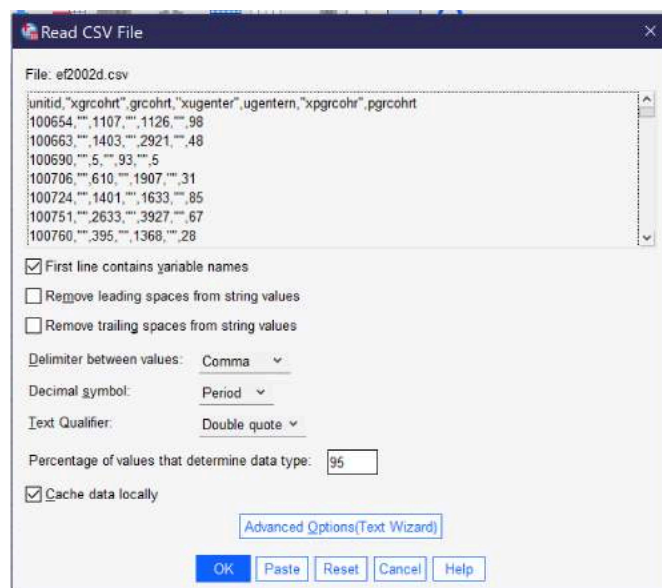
Read CSV File

File: ef2002d.csv

unitid,"xgrcohrt",grcohrt,"xugenter",ugentern,"xpgrcohr",pgrcohrt
100654,"",1107,"",1126,"",98
100663,"",1403,"",2921,"",48
100690,"",5,"",93,"",5
100706,"",610,"",1907,"",31
100724,"",1401,"",1633,"",85
100751,"",2633,"",3927,"",67
100760,"",395,"",1368,"",28

First line contains variable names

Remove leading spaces from string values

Remove trailing spaces from string values

Delimiter between values: Comma

Decimal symbol: Period

Text Qualifier: Double quote

Percentage of values that determine data type: 95

Cache data locally

Advanced Options(Text Wizard)

OK Paste Reset Cancel Help